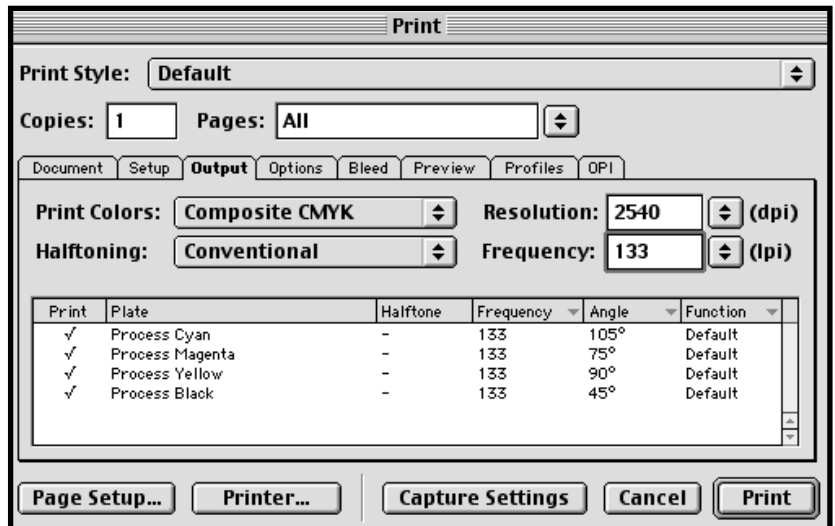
Print

Print Style: Default

Copies: 1 Pages: All

Document Setup Output Options Bleed Preview Profiles OPI

Print Colors: Composite CMYK Resolution: 2540 (dpi)

Halftoning: Conventional Frequency: 133 (lpi)

| Print | Plate | Halftone | Frequency | Angle | Function |
|---|---|---|---|---|---|
| √ | Process Cyan | – | 133 | 105° | Default |
| √ | Process Magenta | – | 133 | 75° | Default |
| √ | Process Yellow | – | 133 | 90° | Default |
| √ | Process Black | – | 133 | 45° | Default |

Page Setup... Printer... Capture Settings Cancel Print